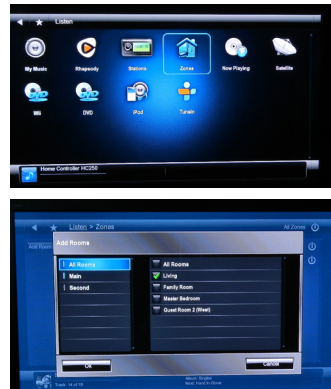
Listen

My Music

Rhapsody

Stations

Zones

Now Playing

Satellite

Wii

DVD

iPod

TuneIn

Home Controller HC250

Listen > Zones

All Zones

Add Rooms

Add Rooms

All Rooms

Main

Second

All Rooms

Living

Family Room

Master Bedroom

Guest Room 2 (West)

OK

Cancel

Track: 14 of 18

Album: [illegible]
Next: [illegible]